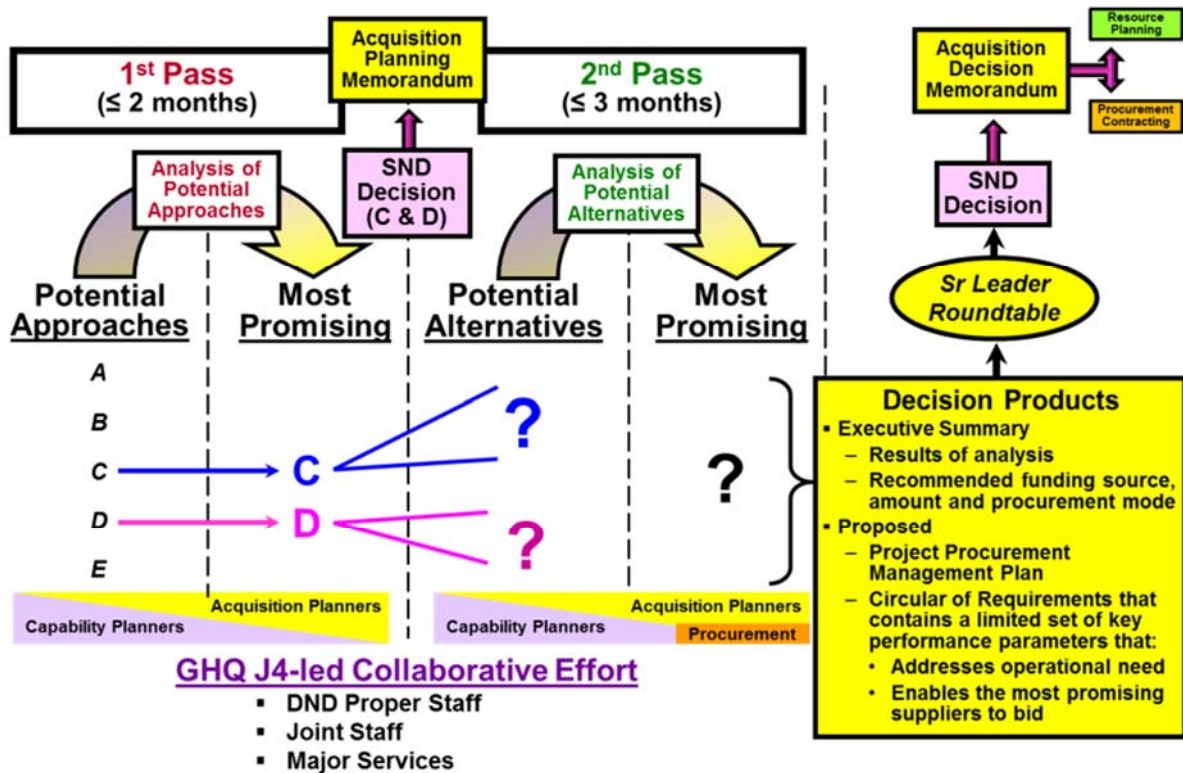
$1^{st}$ Pass
(≤ 2 months)

Acquisition Planning Memorandum

$2^{nd}$ Pass
(≤ 3 months)

Acquisition Decision Memorandum

Resource Planning

Procurement Contracting

Analysis of Potential Approaches

SND Decision (C & D)

Analysis of Potential Alternatives

SND Decision

Sr Leader Roundtable

Potential Approaches

Most Promising

Potential Alternatives

Most Promising

A
B
C
D
E

C
D

?
?
?

Decision Products
▪ Executive Summary
– Results of analysis
– Recommended funding source, amount and procurement mode
▪ Proposed
– Project Procurement Management Plan
– Circular of Requirements that contains a limited set of key performance parameters that:
• Addresses operational need
• Enables the most promising suppliers to bid

Acquisition Planners
Capability Planners

Acquisition Planners
Capability Planners
Procurement

GHQ J4-led Collaborative Effort
▪ DND Proper Staff
▪ Joint Staff
▪ Major Services